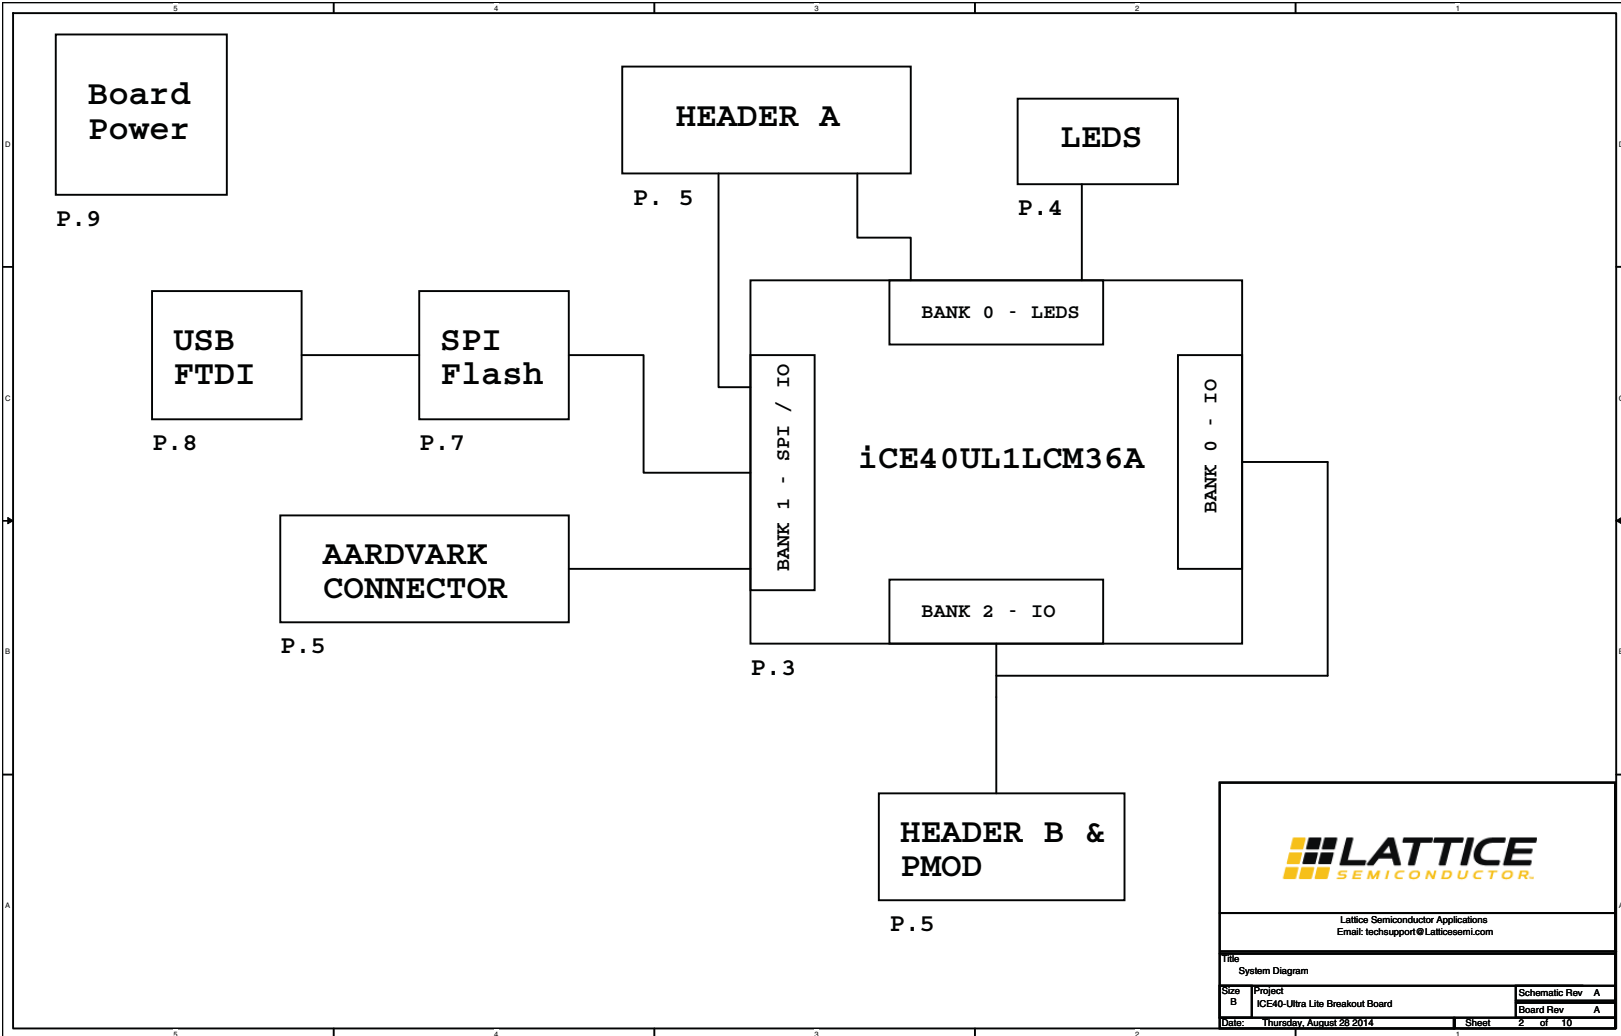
5
4
3
2
1

D
C
B
A

Board Power
P.9

HEADER A
P. 5

LEDS
P.4

USB FTDI
P.8

SPI Flash
P.7

BANK 0 - LEDS

BANK 1 - SPI / IO

iCE40UL1LCM36A

BANK 0 - IO

AARDVARK CONNECTOR
P.5

BANK 2 - IO
P.3

HEADER B & PMOD
P.5

LATTICE
SEMICONDUCTOR

Lattice Semiconductor Applications
Email: techsupport@Latticesemi.com

Title
System Diagram

| Size | Project | Schematic Rev | A |
|---|---|---|---|
| B | ICE40-Ultra Lite Breakout Board | Board Rev | A |
| Date: | Thursday, August 28 2014 | Sheet | 2 of 10 |